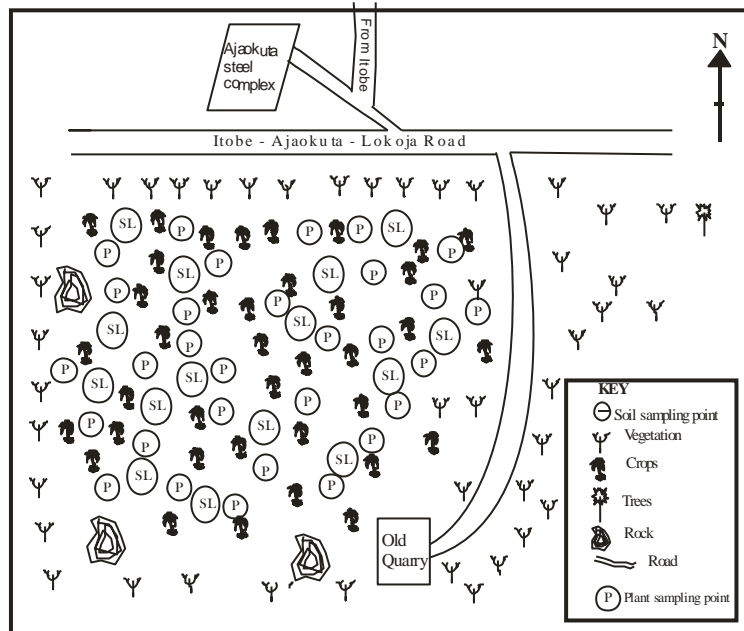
Ajaokuta steel complex

From Itobe

N

Itobe - Ajaokuta - Lokoja Road

SL P P SL P P P SL P SL P P SL P SL P SL P P P P SL P P P SL P P SL P SL P P SL P SL P SL P SL P P SL P P SL P P P SL P

Old Quarry

KEY
Soil sampling point
Vegetation
Crops
Trees
Rock
Road
P Plant sampling point